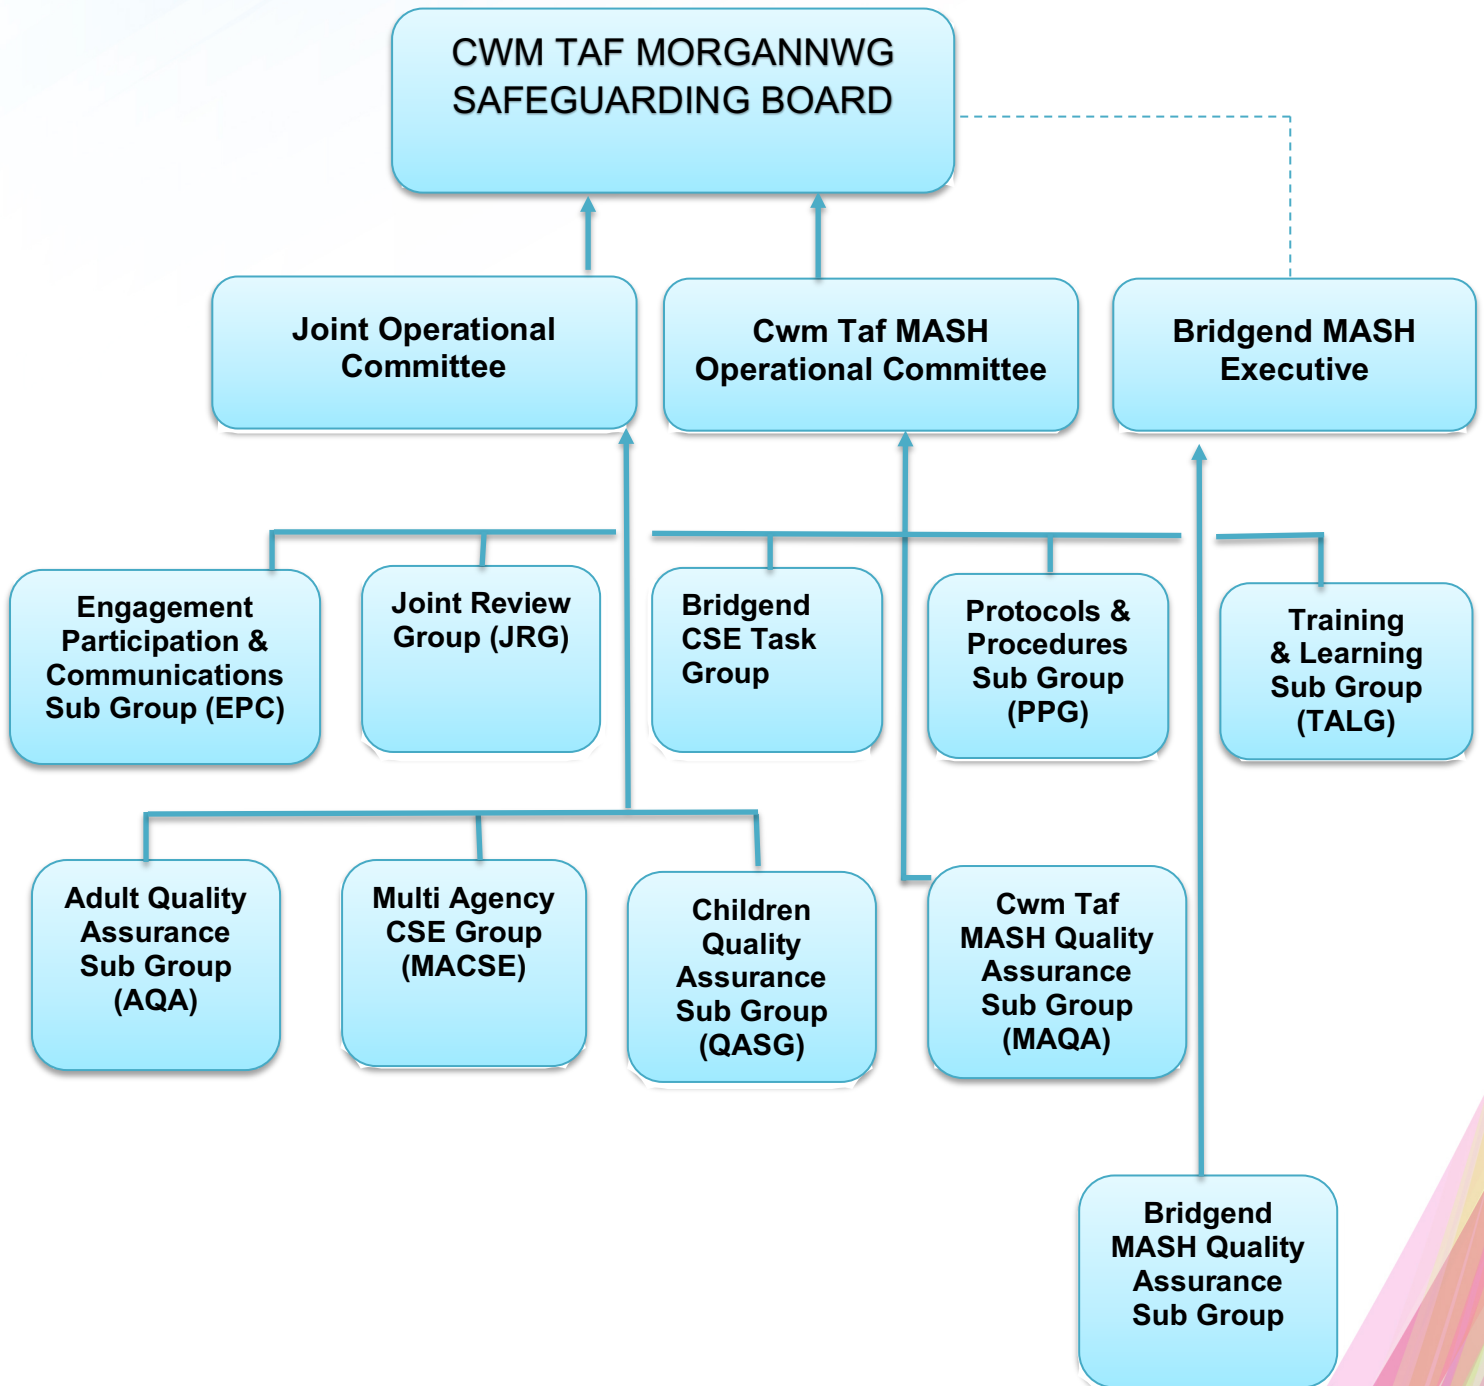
CWM TAF MORGANNWG SAFEGUARDING BOARD

Joint Operational Committee

Cwm Taf MASH Operational Committee

Bridgend MASH Executive

Engagement Participation & Communications Sub Group (EPC)

Joint Review Group (JRG)

Bridgend CSE Task Group

Protocols & Procedures Sub Group (PPG)

Training & Learning Sub Group (TALG)

Adult Quality Assurance Sub Group (AQA)

Multi Agency CSE Group (MACSE)

Children Quality Assurance Sub Group (QASG)

Cwm Taf MASH Quality Assurance Sub Group (MAQA)

Bridgend MASH Quality Assurance Sub Group